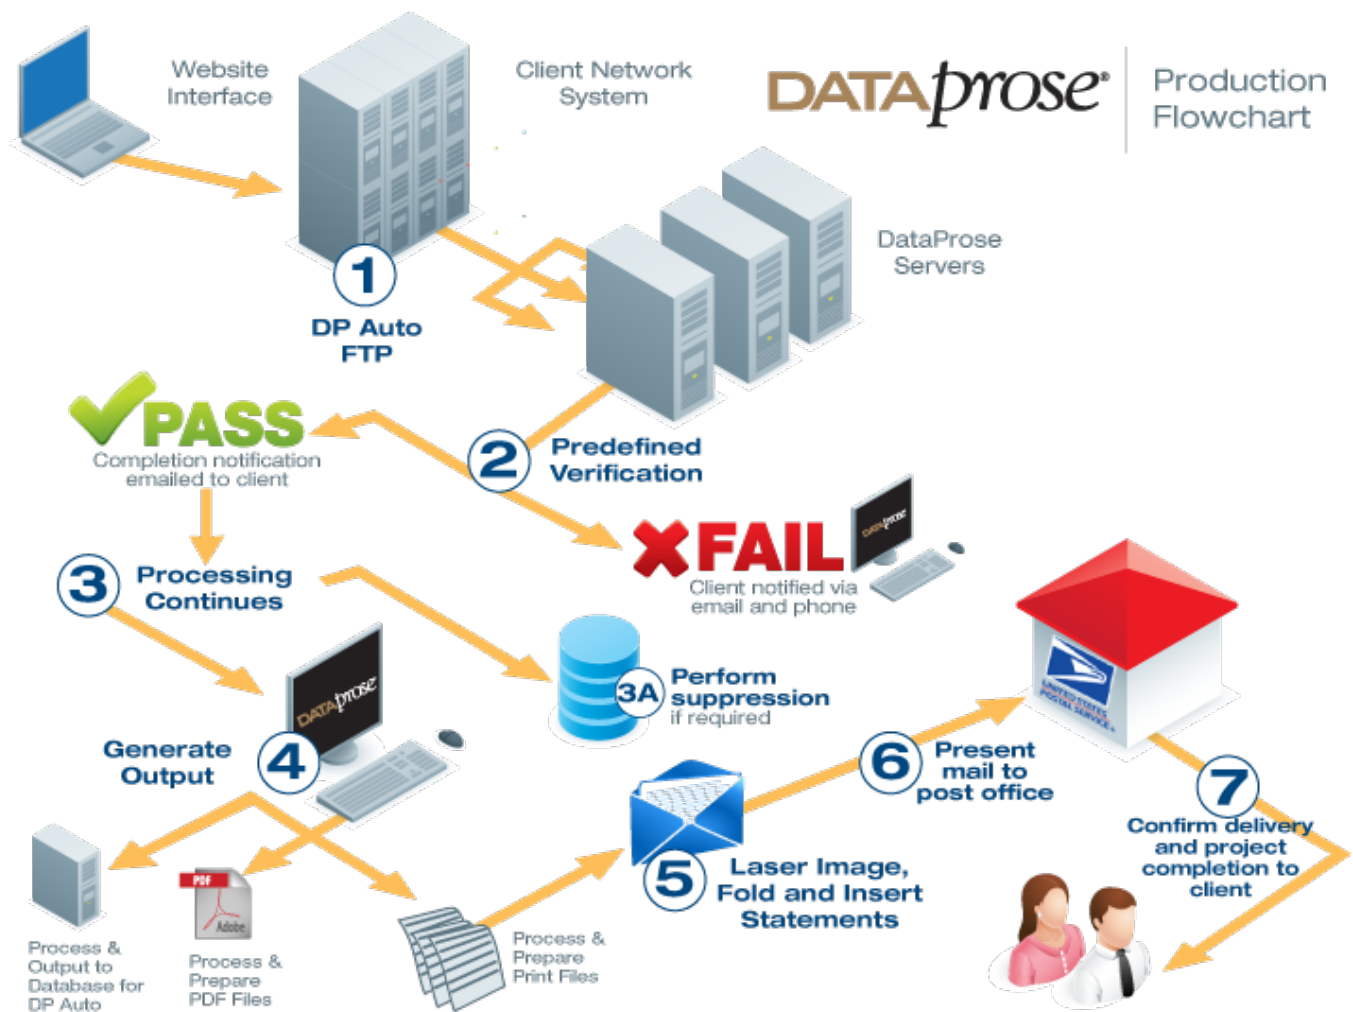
Website Interface

Client Network System

DATAprose® Production Flowchart

DataProse Servers

1
DP Auto FTP

PASS
Completion notification emailed to client

2
Predefined Verification

FAIL
Client notified via email and phone

DATAprose

3
Processing Continues

3A
Perform suppression
if required

DATAprose

Generate Output
4

UNITED STATES POSTAL SERVICE

6
Present mail to post office

7
Confirm delivery and project completion to client

5
Laser Image, Fold and Insert Statements

Process & Output to Database for DP Auto

PDF
Adobe
Process & Prepare PDF Files

Process & Prepare Print Files